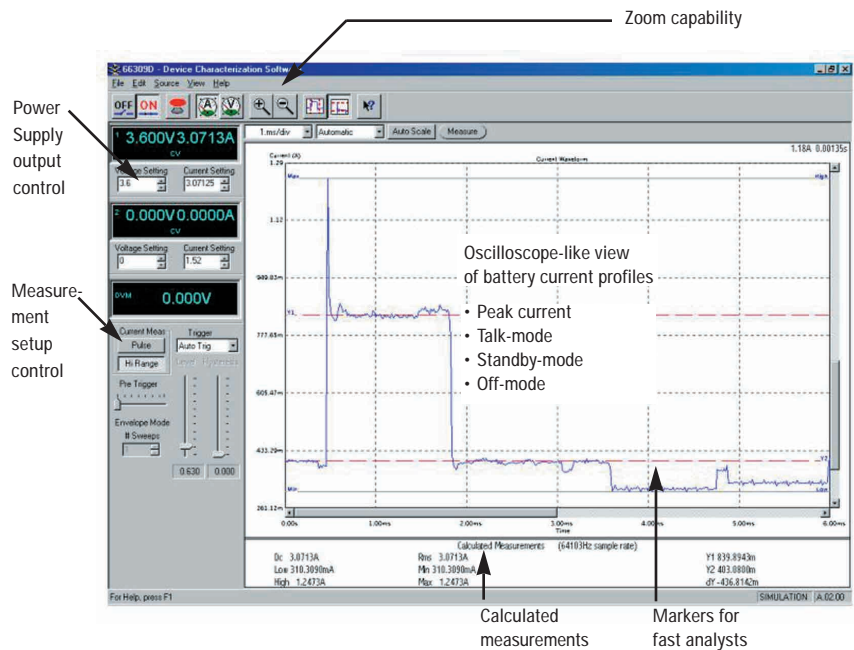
Zoom capability

66309D - Device Characterization Softw

File Edit Source View Help

OFF ON

Power Supply output control

1 3.600V 3.0713A
CV

Voltage Setting 3.6
Current Setting 3.07125

2 0.000V 0.0000A
CV

Voltage Setting 0
Current Setting 1.52

DVM 0.000V

Measurement setup control

Current Meas
Pulse
Hi Range

Trigger
Auto Trig
Level Hysteresis

Pre Trigger

Envelope Mode
# Sweeps

0.630 0.000

1.ms/div Automatic Auto Scale Measure

1.18A 0.00135s

Current (A)
1.29
Current Waveform
Max
High
1.12
949.83m
Y1
777.65m
605.47m
433.29m
Y2
Min
Low
261.12m
0.00s 1.00ms 2.00ms 3.00ms 4.00ms 5.00ms 6.00ms
Time

Oscilloscope-like view of battery current profiles
• Peak current
• Talk-mode
• Standby-mode
• Off-mode

Calculated Measurements (64103Hz sample rate)
Dc 3.0713A
Low 310.3090mA
High 1.2473A
Rms 3.0713A
Mn 310.3090mA
Max 1.2473A
Y1 839.8943m
Y2 403.0800m
dY -436.8142m

For Help, press F1
SIMULATION A.02.00

Calculated measurements

Markers for fast analysts